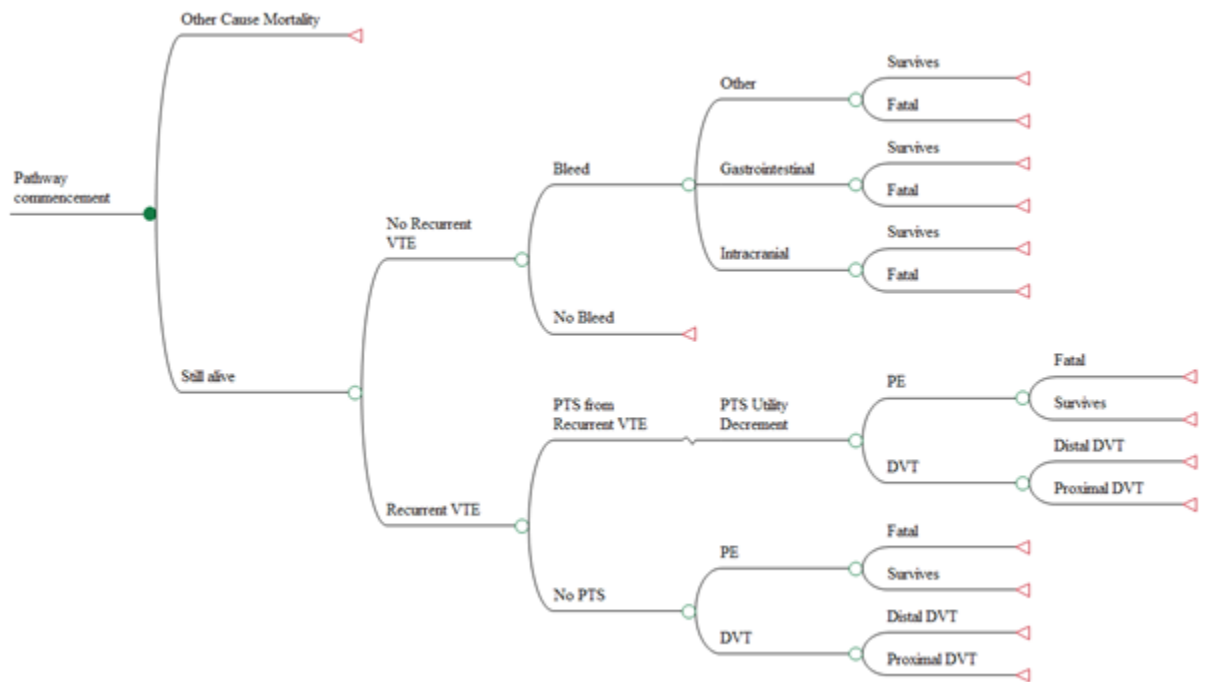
Pathway commencement

Other Cause Mortality

Still alive

No Recurrent VTE

Bleed

Other

Survives

Fatal

Gastrointestinal

Survives

Fatal

Intracranial

Survives

Fatal

No Bleed

Recurrent VTE

PTS from Recurrent VTE

PTS Utility Decrement

PE

Fatal

Survives

DVT

Distal DVT

Proximal DVT

No PTS

PE

Fatal

Survives

DVT

Distal DVT

Proximal DVT